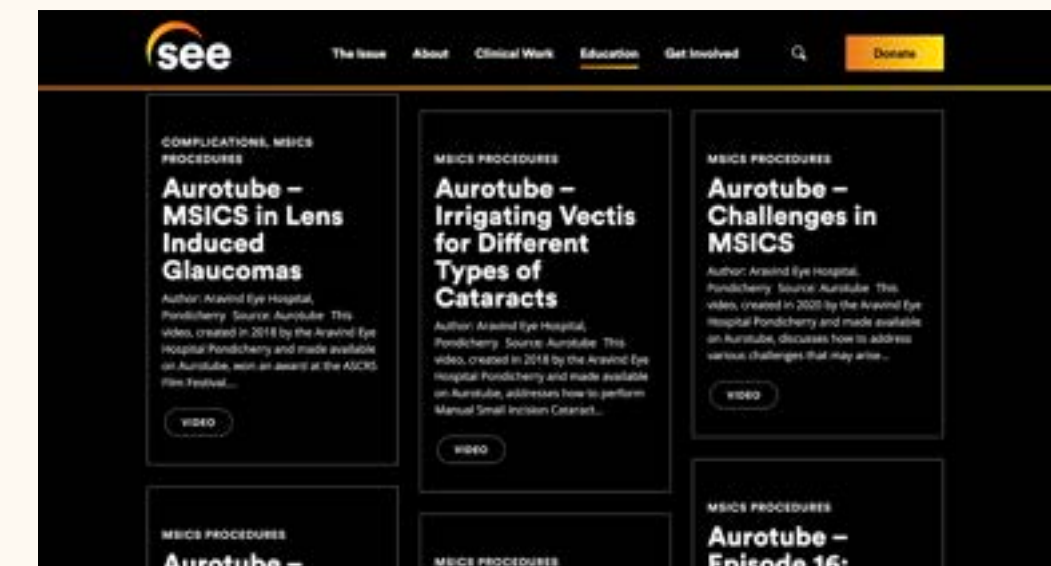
see

The Issue About Clinical Work Education Get Involved Donate

COMPLICATIONS, MSICS PROCEDURES

Aurotube – MSICS in Lens Induced Glaucomas

Author: Aravind Eye Hospital, Pondicherry Source: Aurotube This video, created in 2018 by the Aravind Eye Hospital Pondicherry and made available on Aurotube, won an award at the ASCRS Film Festival...

VIDEO

MSICS PROCEDURES

Aurotube – Irrigating Vectis for Different Types of Cataracts

Author: Aravind Eye Hospital, Pondicherry Source: Aurotube This video, created in 2018 by the Aravind Eye Hospital Pondicherry and made available on Aurotube, addresses how to perform Manual Small Incision Cataract...

VIDEO

MSICS PROCEDURES

Aurotube – Challenges in MSICS

Author: Aravind Eye Hospital, Pondicherry Source: Aurotube This video, created in 2020 by the Aravind Eye Hospital Pondicherry and made available on Aurotube, discusses how to address various challenges that may arise...

VIDEO

MSICS PROCEDURES

Aurotube –

MSICS PROCEDURES

MSICS PROCEDURES

Aurotube – Episode 16: